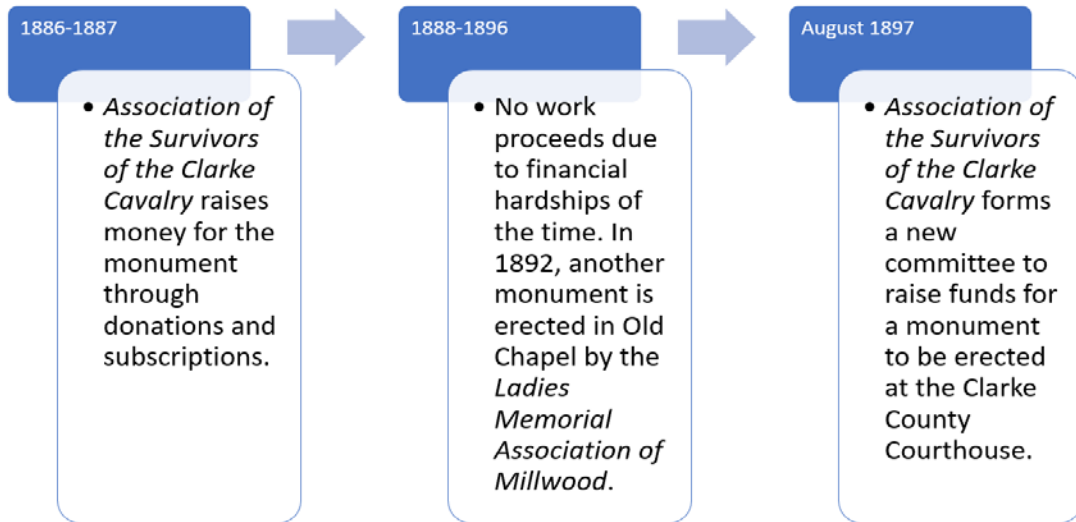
1886-1887

• *Association of the Survivors of the Clarke Cavalry* raises money for the monument through donations and subscriptions.

1888-1896

• No work proceeds due to financial hardships of the time. In 1892, another monument is erected in Old Chapel by the *Ladies Memorial Association of Millwood*.

August 1897

• *Association of the Survivors of the Clarke Cavalry* forms a new committee to raise funds for a monument to be erected at the Clarke County Courthouse.